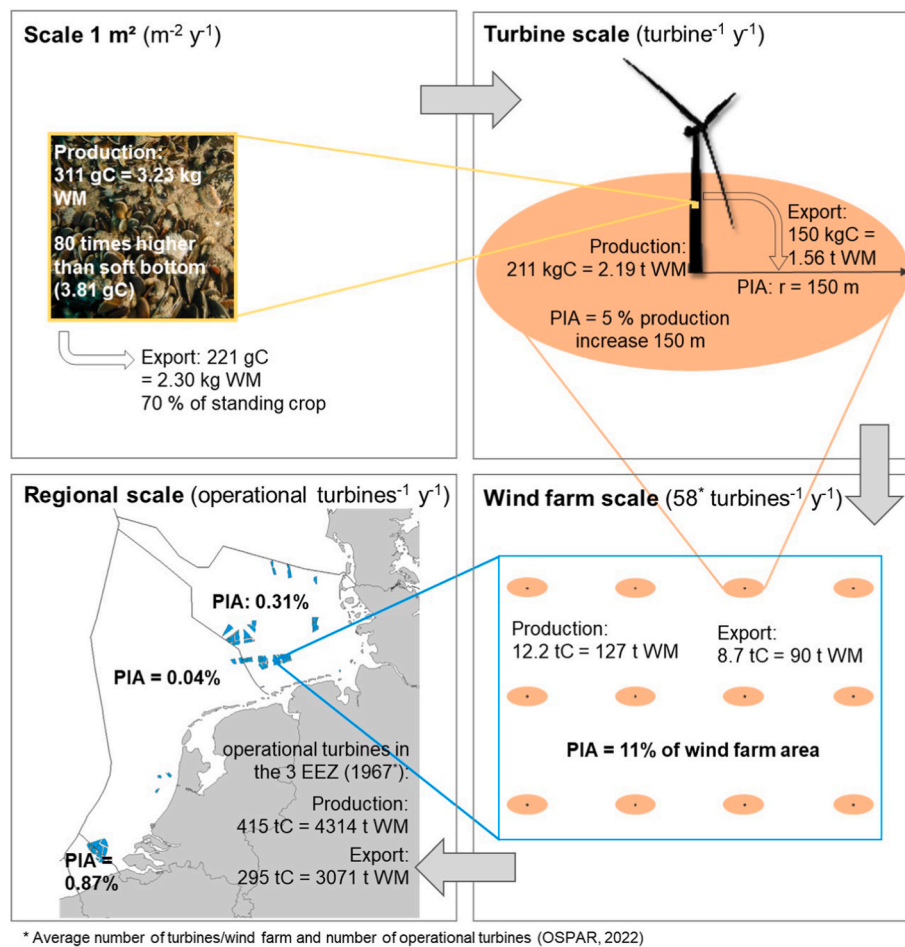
**Scale 1 m²** (m$^{-2}$ y$^{-1}$)

Production: 311 gC = 3.23 kg WM

80 times higher than soft bottom (3.81 gC)

Export: 221 gC = 2.30 kg WM 70 % of standing crop

**Turbine scale** (turbine$^{-1}$ y$^{-1}$)

Export: 150 kgC = 1.56 t WM

Production: 211 kgC = 2.19 t WM

PIA: r = 150 m

PIA = 5 % production increase 150 m

**Regional scale** (operational turbines$^{-1}$ y$^{-1}$)

PIA: 0.31%

PIA = 0.04%

operational turbines in the 3 EEZ (1967$^{*}$):

Production: 415 tC = 4314 t WM

Export: 295 tC = 3071 t WM

PIA = 0.87%

**Wind farm scale** (58$^{*}$ turbines$^{-1}$ y$^{-1}$)

Production: 12.2 tC = 127 t WM

Export: 8.7 tC = 90 t WM

**PIA = 11% of wind farm area**

* Average number of turbines/wind farm and number of operational turbines (OSPAR, 2022)